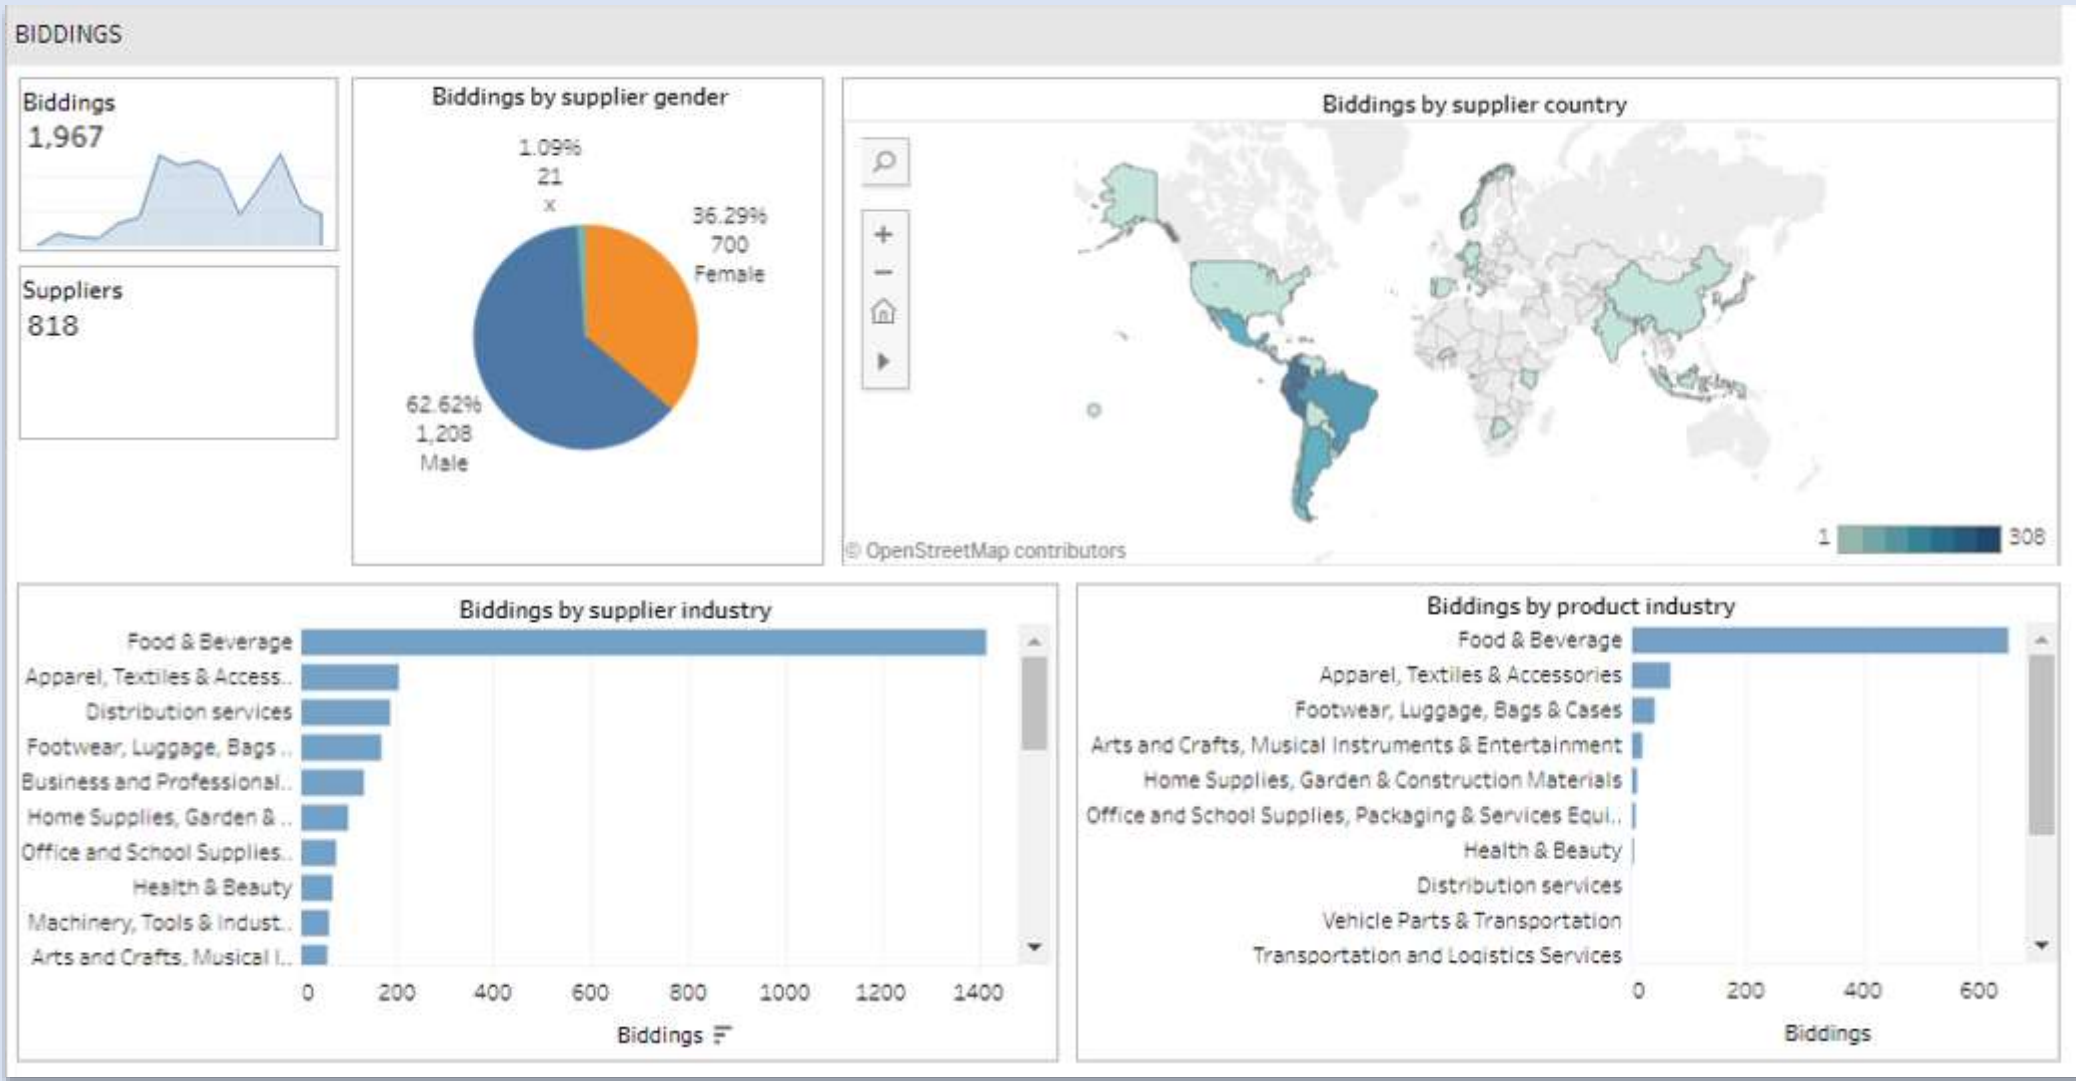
BIDDINGS

Biddings
1,967

Suppliers
818

Biddings by supplier gender

1.09%
21
x

36.29%
700
Female

62.62%
1,208
Male

Biddings by supplier country

© OpenStreetMap contributors

1
308

Biddings by supplier industry

| Industry | |
|---|---|
| Food & Beverage | |
| Apparel, Textiles & Access.. | |
| Distribution services | |
| Footwear, Luggage, Bags .. | |
| Business and Professional.. | |
| Home Supplies, Garden & .. | |
| Office and School Supplies.. | |
| Health & Beauty | |
| Machinery, Tools & Indust.. | |
| Arts and Crafts, Musical I.. | |

0 200 400 600 800 1000 1200 1400
Biddings

Biddings by product industry

| Industry | |
|---|---|
| Food & Beverage | |
| Apparel, Textiles & Accessories | |
| Footwear, Luggage, Bags & Cases | |
| Arts and Crafts, Musical Instruments & Entertainment | |
| Home Supplies, Garden & Construction Materials | |
| Office and School Supplies, Packaging & Services Equi.. | |
| Health & Beauty | |
| Distribution services | |
| Vehicle Parts & Transportation | |
| Transportation and Logistics Services | |

0 200 400 600
Biddings